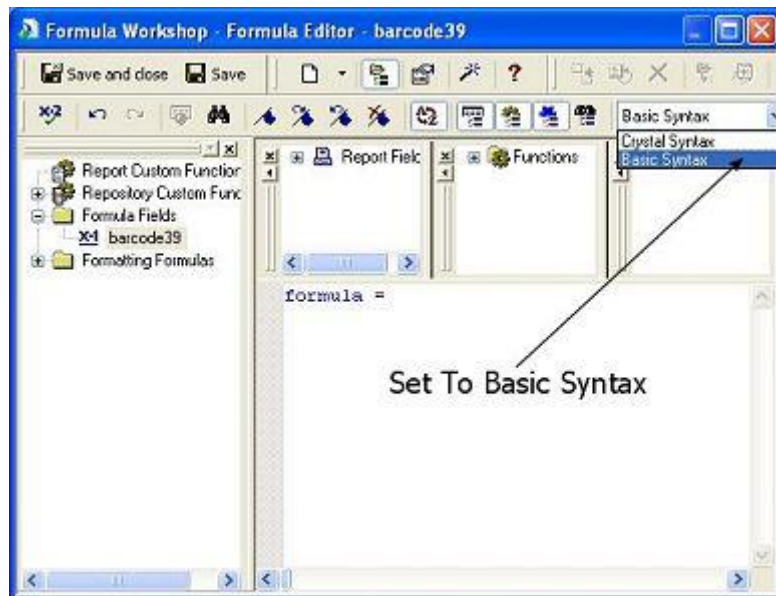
Formula Workshop - Formula Editor - barcode39

Save and close Save

Basic Syntax

Crystal Syntax
Basic Syntax

Report Custom Functior
Repository Custom Func
Formula Fields
barcode39
Formatting Formulas

Report Fielc

Functions

formula =

Set To Basic Syntax